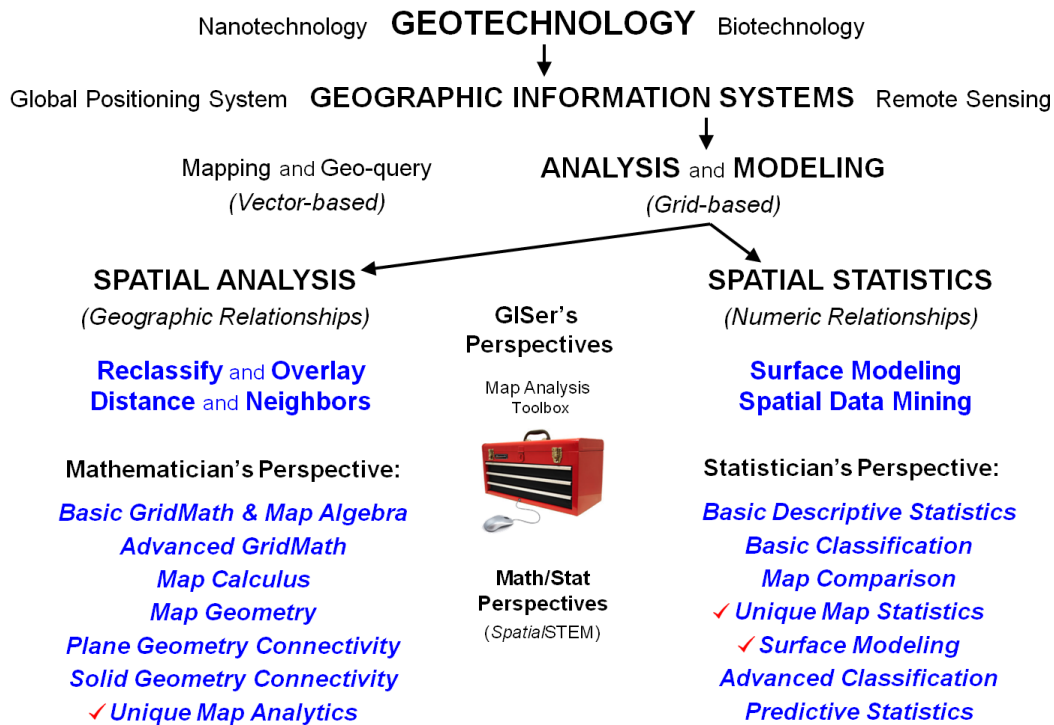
Nanotechnology GEOTECHNOLOGY Biotechnology

Global Positioning System GEOGRAPHIC INFORMATION SYSTEMS Remote Sensing

Mapping and Geo-query
(Vector-based)

ANALYSIS and MODELING
(Grid-based)

SPATIAL ANALYSIS
(Geographic Relationships)

Reclassify and Overlay
Distance and Neighbors

Mathematician's Perspective:

Basic GridMath & Map Algebra
Advanced GridMath
Map Calculus
Map Geometry
Plane Geometry Connectivity
Solid Geometry Connectivity
✓ Unique Map Analytics

GISer's Perspectives

Map Analysis Toolbox

Math/Stat Perspectives
(SpatialSTEM)

SPATIAL STATISTICS
(Numeric Relationships)

Surface Modeling
Spatial Data Mining

Statistician's Perspective:

Basic Descriptive Statistics
Basic Classification
Map Comparison
✓ Unique Map Statistics
✓ Surface Modeling
Advanced Classification
Predictive Statistics